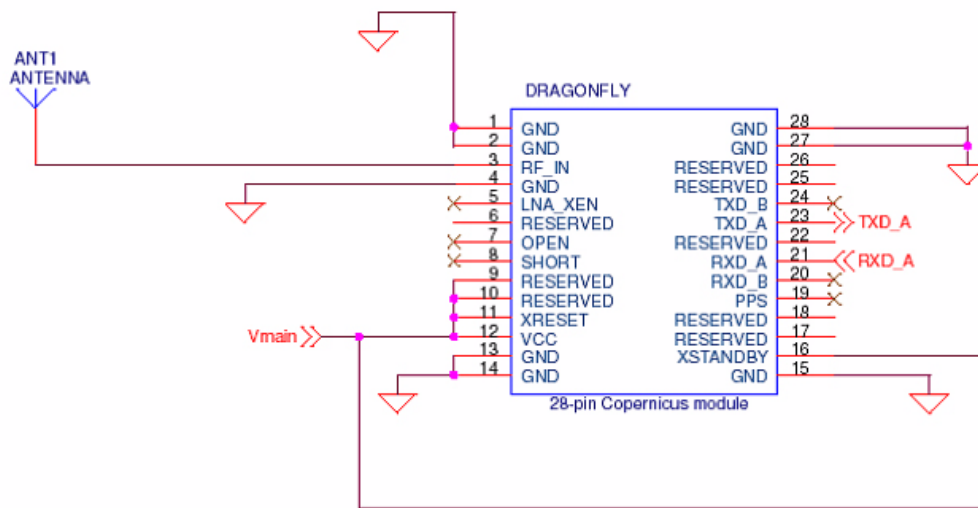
ANT1
ANTENNA

DRAGONFLY

1 GND
2 GND
3 RF_IN
4 GND
5 LNA_XEN
6 RESERVED
7 OPEN
8 SHORT
9 RESERVED
10 RESERVED
11 XRESET
12 VCC
13 GND
14 GND

GND 28
GND 27
RESERVED 26
RESERVED 25
TXD_B 24
TXD_A 23
RESERVED 22
RXD_A 21
RXD_B 20
PPS 19
RESERVED 18
RESERVED 17
XSTANDBY 16
GND 15

TXD_A
RXD_A
Vmain

28-pin Copernicus module